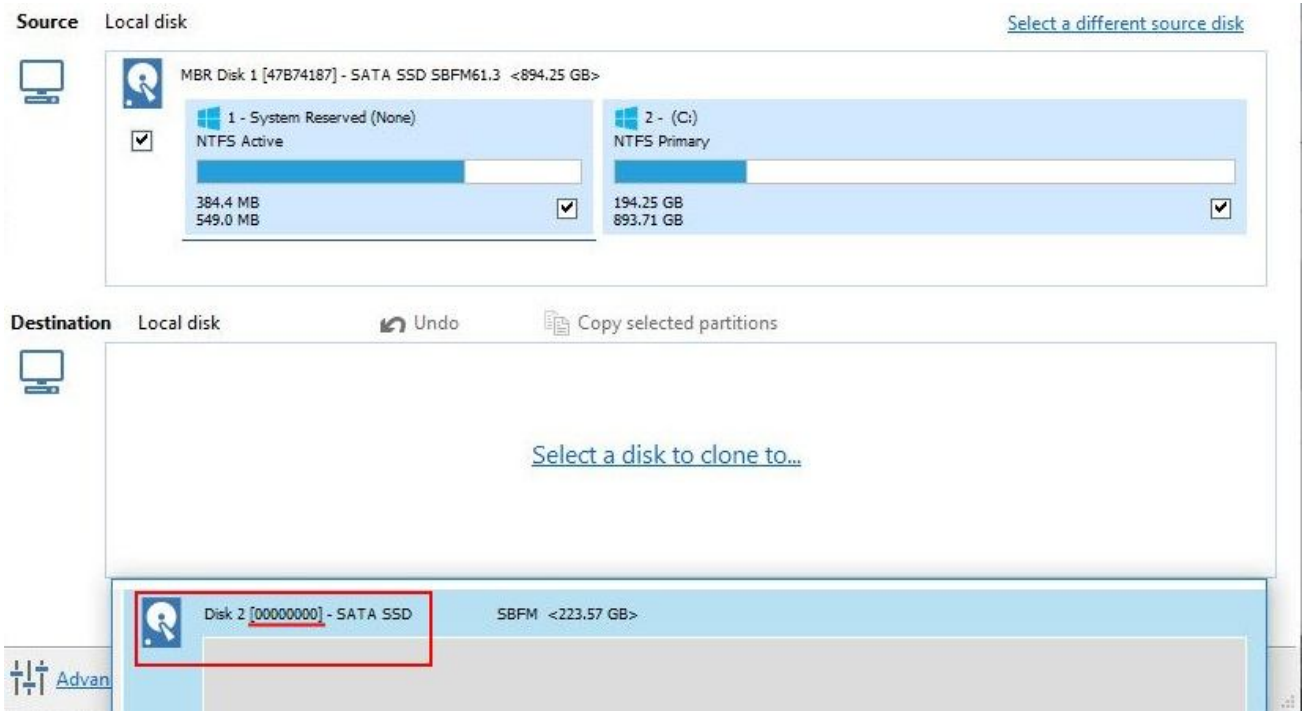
Source Local disk

Select a different source disk

MBR Disk 1 [47B74187] - SATA SSD SBFM61.3 <894.25 GB>

1 - System Reserved (None)
NTFS Active

384.4 MB
549.0 MB

2 - (C:)
NTFS Primary

194.25 GB
893.71 GB

Destination Local disk

Undo

Copy selected partitions

Select a disk to clone to...

Disk 2 [00000000] - SATA SSD

SBFM <223.57 GB>

Advan